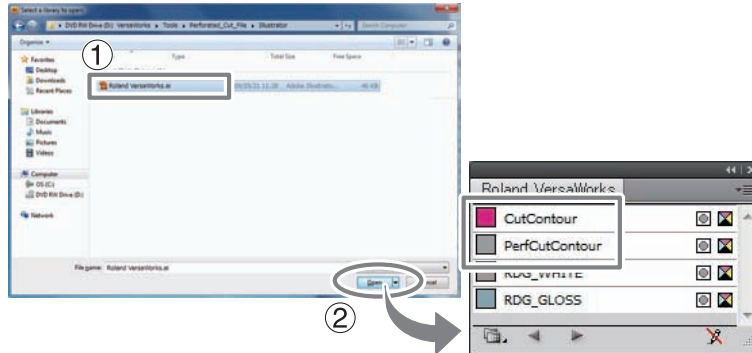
Select a library to open

DVD RW Drive (D:) VersaWorks ▸ Tools ▸ Perforated_Cut_File ▸ Illustrator

Search Computer

Organize ▾

①

Type

Total Size

Free Space

Favorites

Desktop

Downloads

Recent Places

Roland VersaWorks.ai

Adobe Illustrato...

Libraries

Documents

Music

Pictures

Videos

Computer

OS (C:)

DVD RW Drive (D:)

Network

File name: Roland VersaWorks.ai

Open

ncel

②

Roland VersaWorks

CutContour

PerfCutContour

RDG_WHITE

RDG_GLOSS